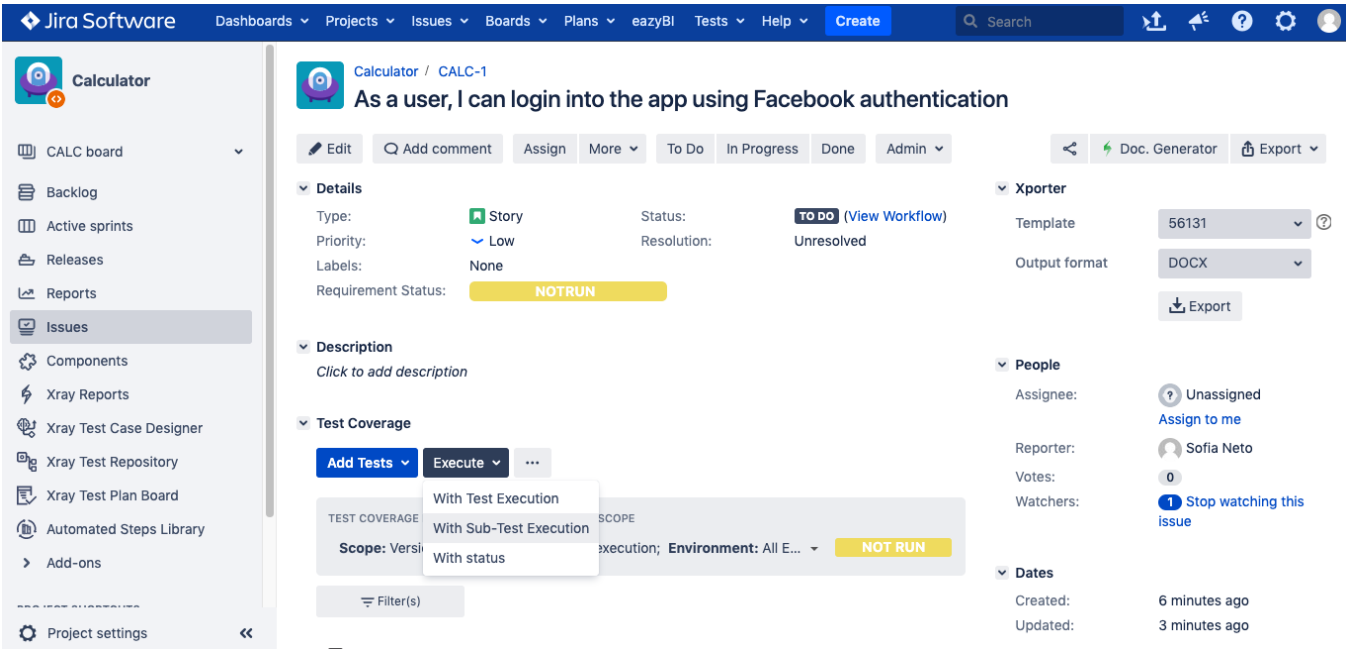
Jira Software Dashboards Projects Issues Boards Plans eazyBI Tests Help Create Search

Calculator

CALC board
Backlog
Active sprints
Releases
Reports
Issues
Components
Xray Reports
Xray Test Case Designer
Xray Test Repository
Xray Test Plan Board
Automated Steps Library
Add-ons
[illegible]
Project settings

Calculator / CALC-1
As a user, I can login into the app using Facebook authentication

Edit Add comment Assign More To Do In Progress Done Admin Doc. Generator Export

Details
Type: Story Status: TO DO (View Workflow)
Priority: Low Resolution: Unresolved
Labels: None
Requirement Status: NOTRUN

Description
Click to add description

Test Coverage
Add Tests Execute ...
With Test Execution
With Sub-Test Execution
With status
TEST COVERAGE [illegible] SCOPE
Scope: Versi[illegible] xecution; Environment: All E... NOT RUN
Filter(s)

Xporter
Template 56131
Output format DOCX
Export

People
Assignee: Unassigned
Assign to me
Reporter: Sofia Neto
Votes: 0
Watchers: 1 Stop watching this issue

Dates
Created: 6 minutes ago
Updated: 3 minutes ago